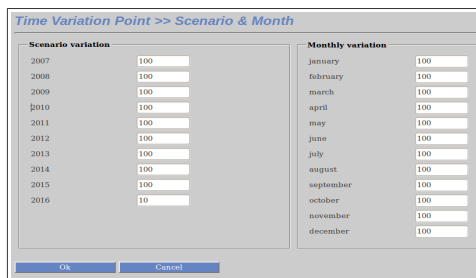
Time Variation Point >> Scenario & Month

Scenario variation

| | |
|---|---|
| 2007 | 100 |
| 2008 | 100 |
| 2009 | 100 |
| 2010 | 100 |
| 2011 | 100 |
| 2012 | 100 |
| 2013 | 100 |
| 2014 | 100 |
| 2015 | 100 |
| 2016 | 10 |

Monthly variation

| | |
|---|---|
| january | 100 |
| february | 100 |
| march | 100 |
| april | 100 |
| may | 100 |
| june | 100 |
| july | 100 |
| august | 100 |
| september | 100 |
| october | 100 |
| november | 100 |
| december | 100 |

Ok

Cancel